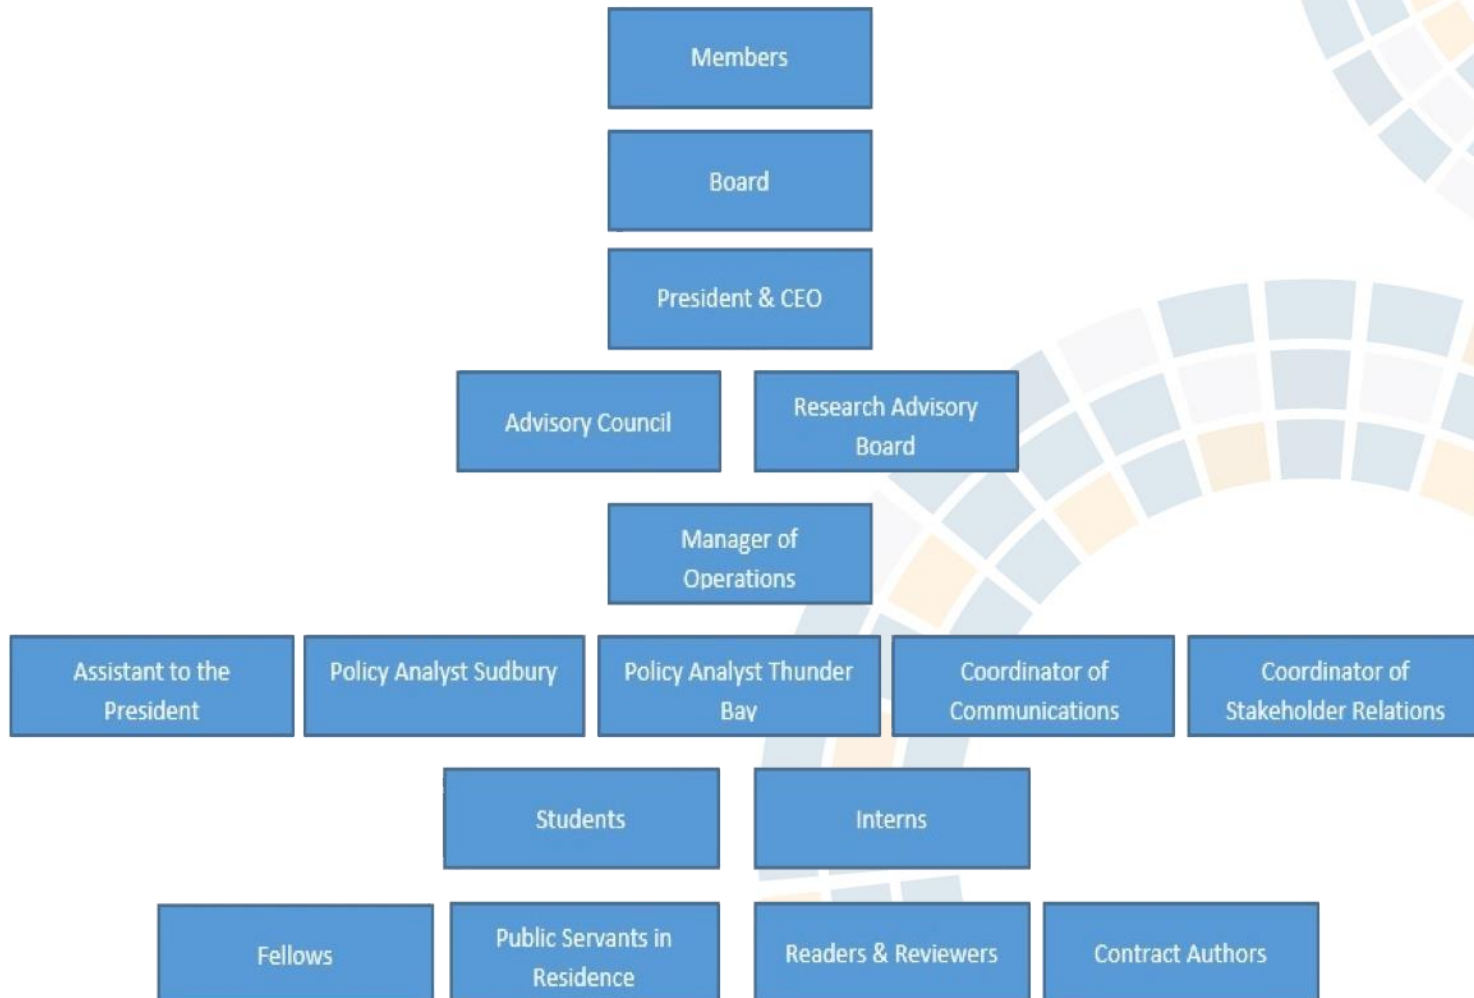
Members

Board

President & CEO

Advisory Council

Research Advisory Board

Manager of Operations

Assistant to the President

Policy Analyst Sudbury

Policy Analyst Thunder Bay

Coordinator of Communications

Coordinator of Stakeholder Relations

Students

Interns

Fellows

Public Servants in Residence

Readers & Reviewers

Contract Authors